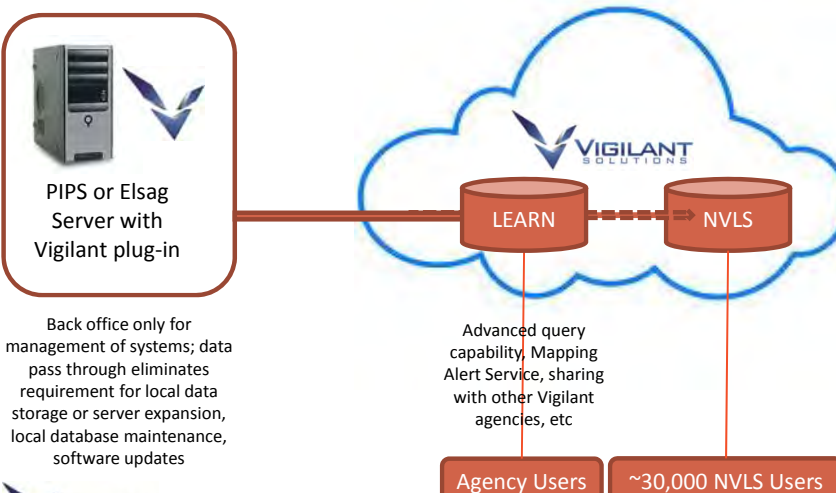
PIPS or Elsag Server with Vigilant plug-in

VIGILANT SOLUTIONS

LEARN

NVLS

Back office only for management of systems; data pass through eliminates requirement for local data storage or server expansion, local database maintenance, software updates

Advanced query capability, Mapping Alert Service, sharing with other Vigilant agencies, etc

Agency Users

~30,000 NVLS Users